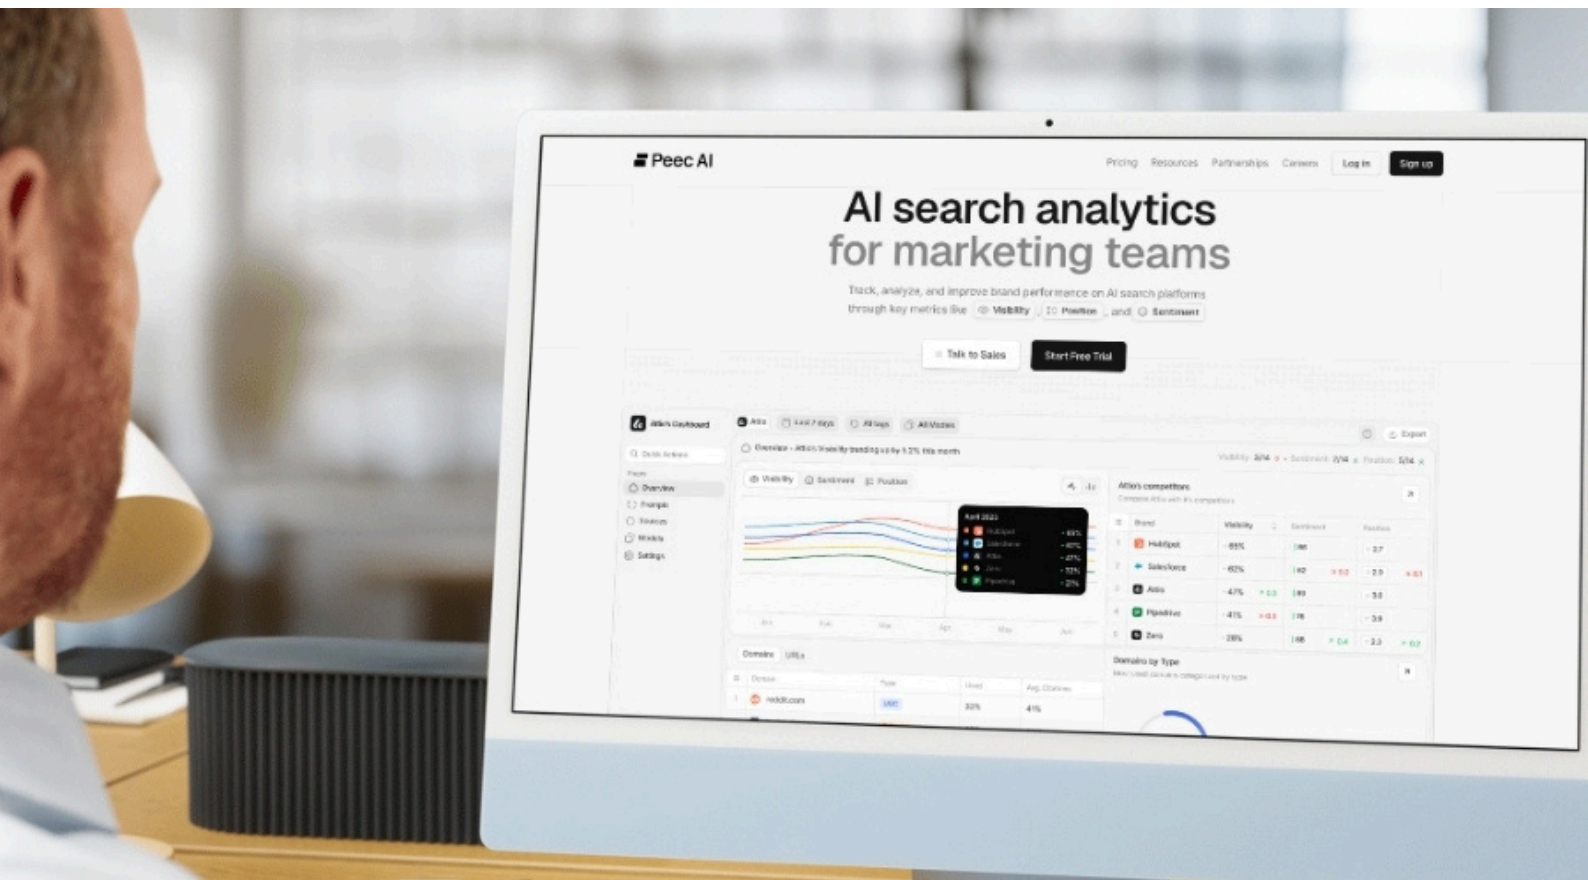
Peec AI

Pricing Resources Partnerships Careers Log in Sign up

AI search analytics
for marketing teams

Track, analyze, and improve brand performance on AI search platforms through key metrics like Visibility, Position, and Sentiment

Talk to Sales Start Free Trial

Attio's Dashboard

Overview

Visibility Sentiment Position

April 2025

HubSpot
Salesforce
Attio
Zero
Pipedrive

Attio's competitors

Brand Visibility Sentiment Position

HubSpot
Salesforce
Attio
Pipedrive
Zero

Domains URLs

reddit.com

Domains by Type

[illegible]